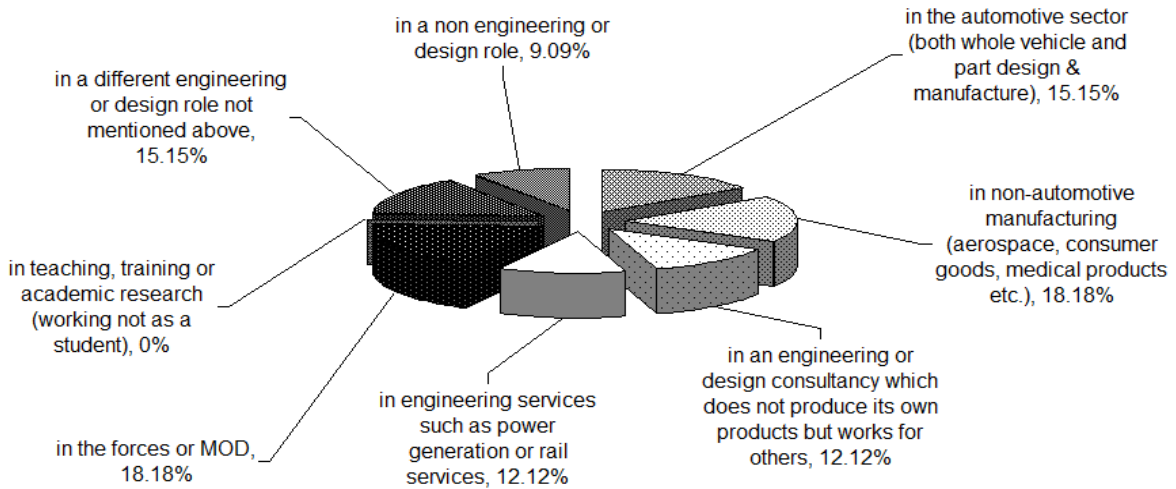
in a non engineering or design role, 9.09%

in the automotive sector (both whole vehicle and part design & manufacture), 15.15%

in a different engineering or design role not mentioned above, 15.15%

in non-automotive manufacturing (aerospace, consumer goods, medical products etc.), 18.18%

in teaching, training or academic research (working not as a student), 0%

in an engineering or design consultancy which does not produce its own products but works for others, 12.12%

in engineering services such as power generation or rail services, 12.12%

in the forces or MOD, 18.18%